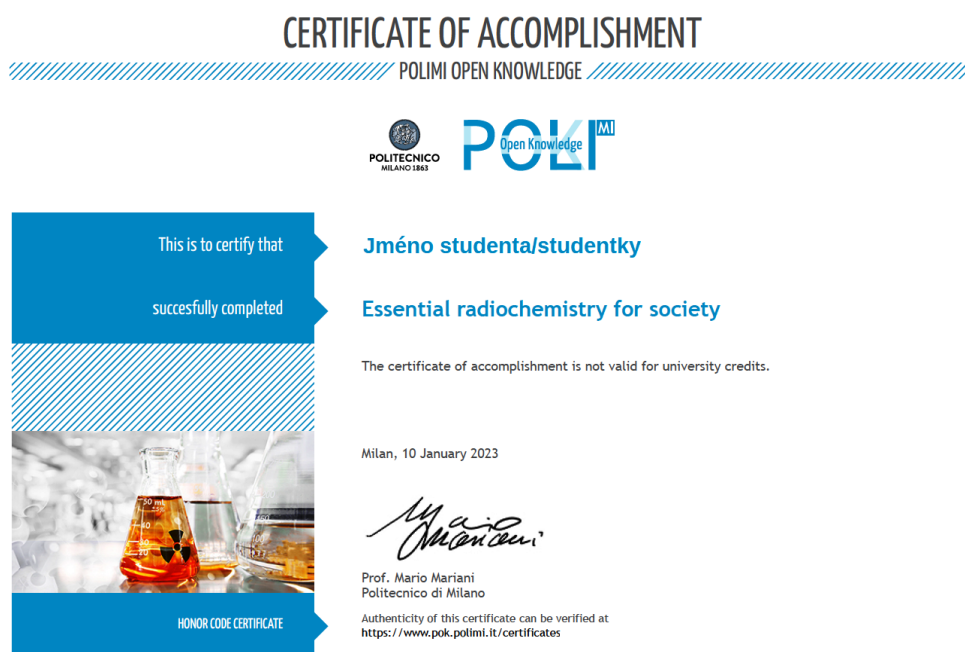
CERTIFICATE OF ACCOMPLISHMENT

POLIMI OPEN KNOWLEDGE

POLITECNICO MILANO 1863

POK Open Knowledge MI

This is to certify that

Jméno studenta/studentky

succesfully completed

Essential radiochemistry for society

The certificate of accomplishment is not valid for university credits.

50 mL
25%

Milan, 10 January 2023

M Mariani

Prof. Mario Mariani
Politecnico di Milano

HONOR CODE CERTIFICATE

Authenticity of this certificate can be verified at
https://www.pok.polimi.it/certificates